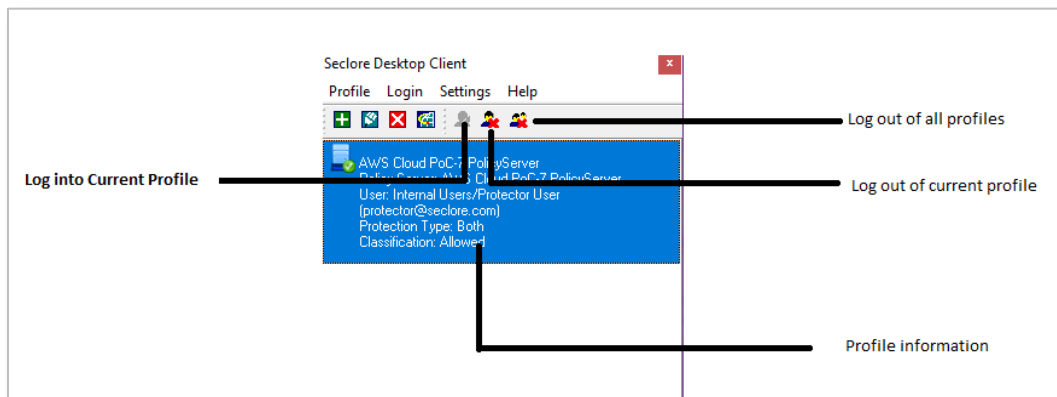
Seclore Desktop Client

Profile Login Settings Help

Log out of all profiles

AWS Cloud PoC-7 PolicyServer
Policy Server: AWS Cloud PoC-7 PolicyServer
User: Internal Users/Protector User
(protector@seclore.com)
Protection Type: Both
Classification: Allowed

Log into Current Profile

Log out of current profile

Profile information